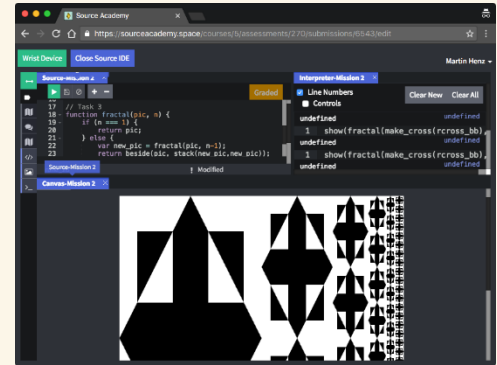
Source Academy

https://sourceacademy.space/courses/5/assessments/270/submissions/6543/edit

Wrist Device

Close Source IDE

Martin Henz

Source-Mission 2

Graded

17 // Task 3
18 function fractal(pic, n) {
19     if (n === 1) {
20         return pic;
21     } else {
22         var new_pic = fractal(pic, n-1);
23         return beside(pic, stack(new_pic,new_pic));

Source-Mission 2

Modified

Interpreter-Mission 2

Line Numbers

Controls

Clear New

Clear All

undefined

undefined

1 show(fractal(make_cross(rcross_bb),

undefined

undefined

1 show(fractal(make_cross(rcross_bb),

undefined

Canvas-Mission 2